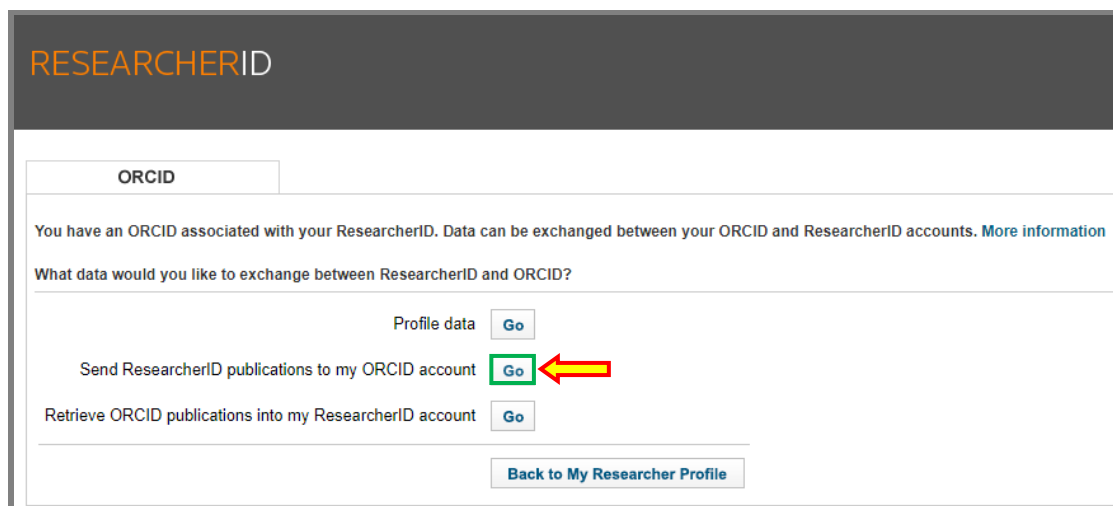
RESEARCHERID

ORCID

You have an ORCID associated with your ResearcherID. Data can be exchanged between your ORCID and ResearcherID accounts. More information

What data would you like to exchange between ResearcherID and ORCID?

Profile data Go

Send ResearcherID publications to my ORCID account Go

Retrieve ORCID publications into my ResearcherID account Go

Back to My Researcher Profile